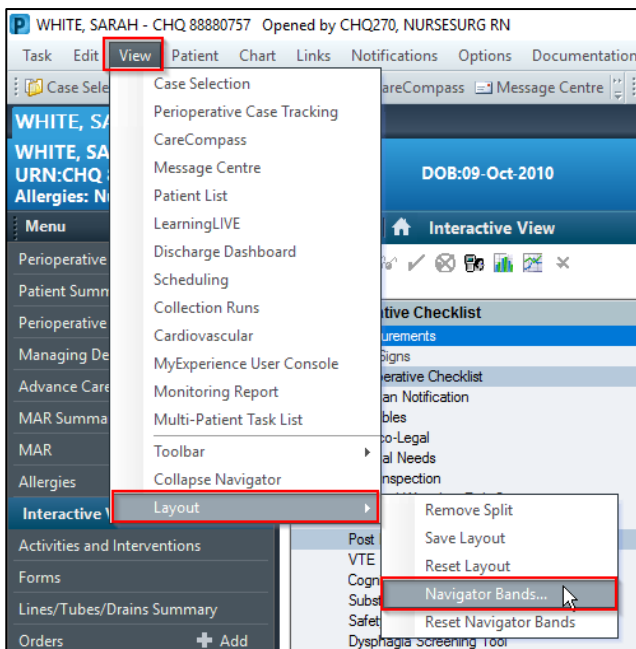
WHITE, SARAH - CHQ 88880757 Opened by CHQ270, NURSESURG RN

Task Edit View Patient Chart Links Notifications Options Documentation

Case Sele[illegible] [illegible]areCompass Message Centre

WHITE, SA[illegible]

WHITE, SA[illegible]
URN:CHQ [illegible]
Allergies: N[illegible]

DOB:09-Oct-2010

Menu

Perioperative
Patient Summ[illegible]
Perioperative
Managing De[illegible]
Advance Care
MAR Summa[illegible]
MAR
Allergies
Interactive V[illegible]
Activities and Interventions
Forms
Lines/Tubes/Drains Summary
Orders Add

Interactive View

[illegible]tive Checklist
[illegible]urements
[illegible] Signs
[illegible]erative Checklist
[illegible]an Notification
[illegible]bles
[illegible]co-Legal
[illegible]al Needs
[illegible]nspection
Post
VTE
Cogn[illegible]
Subst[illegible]
Safet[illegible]
Dysphagia Screening Tool

Case Selection
Perioperative Case Tracking
CareCompass
Message Centre
Patient List
LearningLIVE
Discharge Dashboard
Scheduling
Collection Runs
Cardiovascular
MyExperience User Console
Monitoring Report
Multi-Patient Task List
Toolbar
Collapse Navigator
Layout

Remove Split
Save Layout
Reset Layout
Navigator Bands...
Reset Navigator Bands